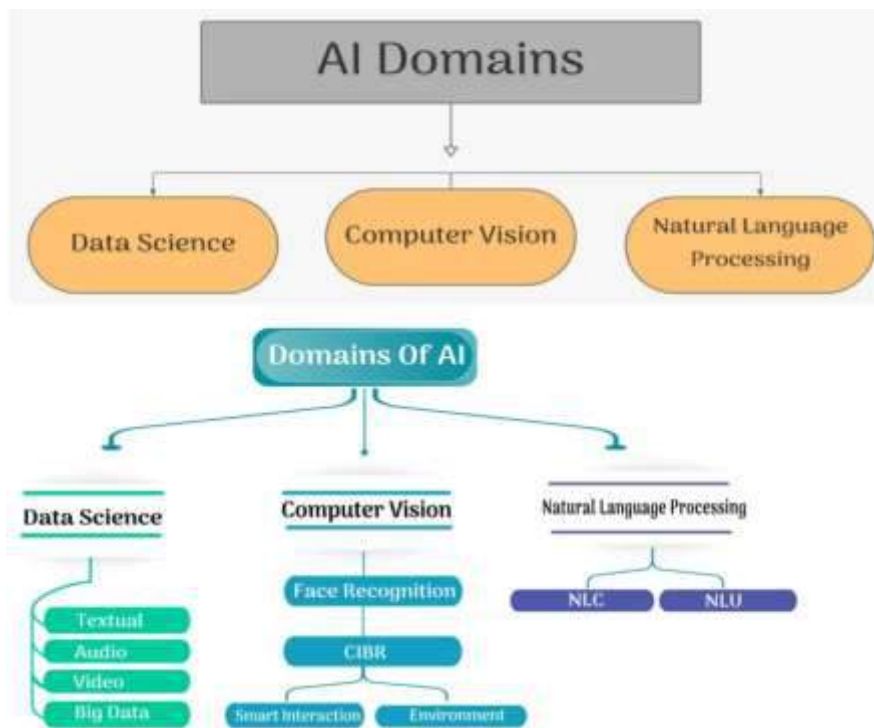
AI Domains

Data Science

Computer Vision

Natural Language Processing

Domains Of AI

Data Science

Textual

Audio

Video

Big Data

Computer Vision

Face Recognition

CIBR

Smart Interaction

Environment

Natural Language Processing

NLC

NLU